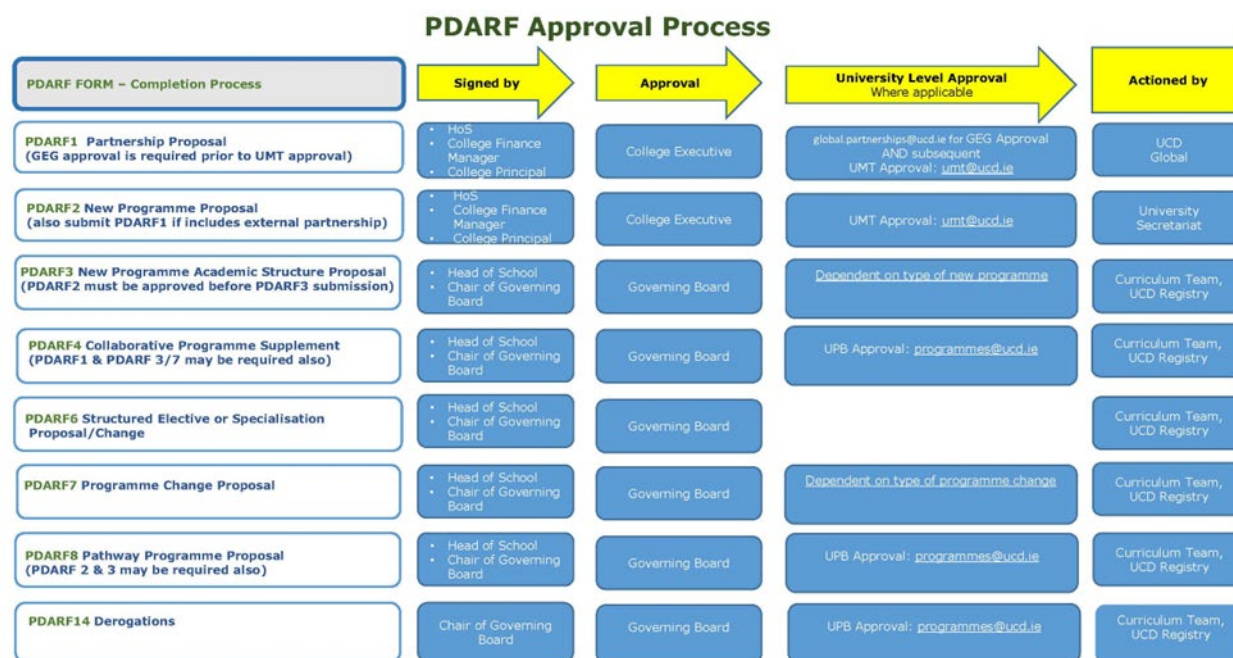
PDARF Approval Process

| PDARF FORM – Completion Process | Signed by | Approval | University Level Approval Where applicable | Actioned by |
|---|---|---|---|---|
| PDARF1 Partnership Proposal (GEG approval is required prior to UMT approval) | • HoS • College Finance Manager • College Principal | College Executive | global.partnerships@ucd.ie for GEG Approval AND subsequent UMT Approval: umt@ucd.ie | UCD Global |
| PDARF2 New Programme Proposal (also submit PDARF1 if includes external partnership) | • HoS • College Finance Manager • College Principal | College Executive | UMT Approval: umt@ucd.ie | University Secretariat |
| PDARF3 New Programme Academic Structure Proposal (PDARF2 must be approved before PDARF3 submission) | • Head of School • Chair of Governing Board | Governing Board | Dependent on type of new programme | Curriculum Team, UCD Registry |
| PDARF4 Collaborative Programme Supplement (PDARF1 & PDARF 3/7 may be required also) | • Head of School • Chair of Governing Board | Governing Board | UPB Approval: programmes@ucd.ie | Curriculum Team, UCD Registry |
| PDARF6 Structured Elective or Specialisation Proposal/Change | • Head of School • Chair of Governing Board | Governing Board | | Curriculum Team, UCD Registry |
| PDARF7 Programme Change Proposal | • Head of School • Chair of Governing Board | Governing Board | Dependent on type of programme change | Curriculum Team, UCD Registry |
| PDARF8 Pathway Programme Proposal (PDARF 2 & 3 may be required also) | • Head of School • Chair of Governing Board | Governing Board | UPB Approval: programmes@ucd.ie | Curriculum Team, UCD Registry |
| PDARF14 Derogations | Chair of Governing Board | Governing Board | UPB Approval: programmes@ucd.ie | Curriculum Team, UCD Registry |